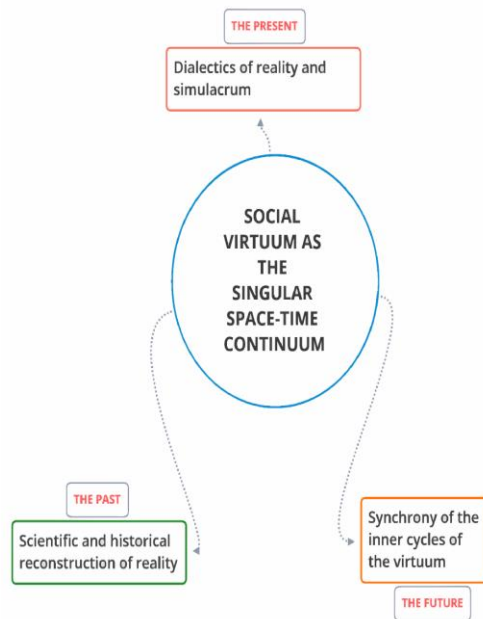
THE PRESENT

Dialectics of reality and simulacrum

SOCIAL VIRTUUM AS THE SINGULAR SPACE-TIME CONTINUUM

THE PAST

Scientific and historical reconstruction of reality

Synchrony of the inner cycles of the virtuum

THE FUTURE